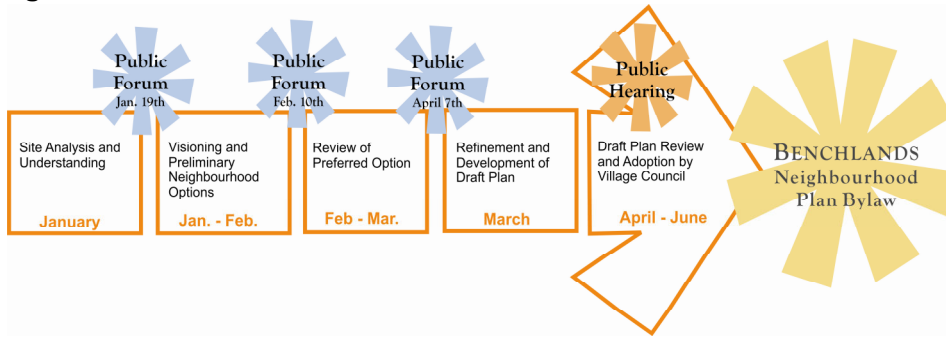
Public Forum
Jan. 19th

Public Forum
Feb. 10th

Public Forum
April 7th

Public Hearing

Site Analysis and Understanding

January

Visioning and Preliminary Neighbourhood Options

Jan. - Feb.

Review of Preferred Option

Feb - Mar.

Refinement and Development of Draft Plan

March

Draft Plan Review and Adoption by Village Council

April - June

BENCHLANDS Neighbourhood Plan Bylaw